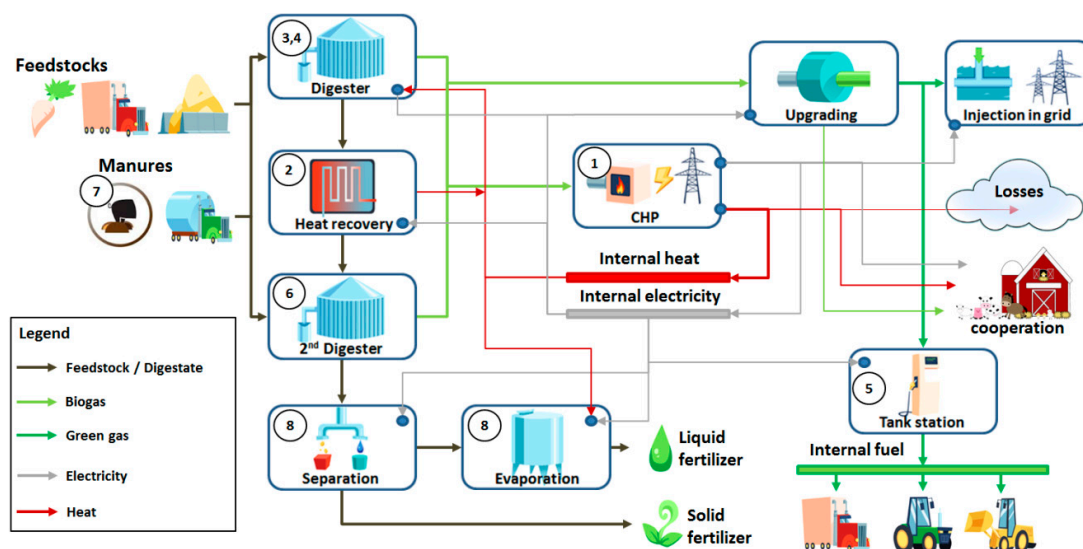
Feedstocks

Manures

7

3,4

Digester

2

Heat recovery

6

2nd Digester

Upgrading

Injection in grid

1

CHP

Losses

Internal heat

Internal electricity

cooperation

5

Tank station

Internal fuel

Legend

Feedstock / Digestate

Biogas

Green gas

Electricity

Heat

8

Separation

8

Evaporation

Liquid fertilizer

Solid fertilizer